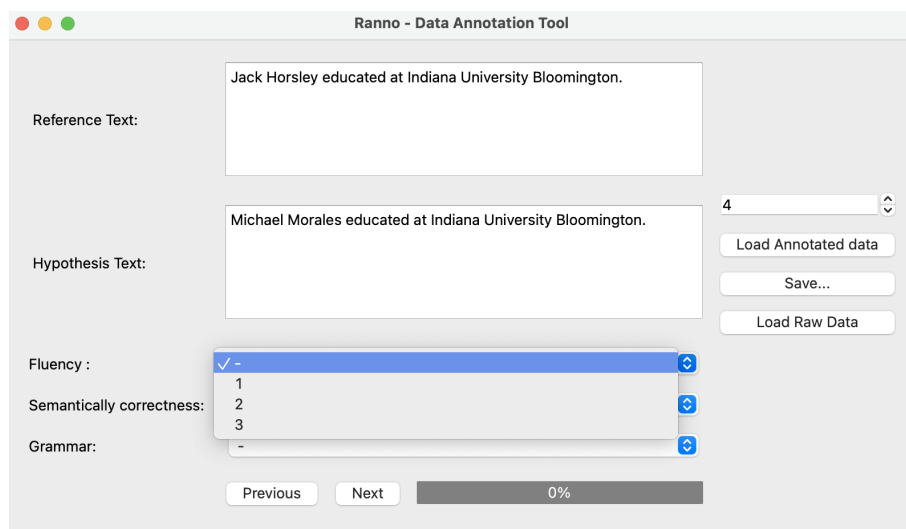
Ranno - Data Annotation Tool

Reference Text:

Jack Horsley educated at Indiana University Bloomington.

Hypothesis Text:

Michael Morales educated at Indiana University Bloomington.

4

Load Annotated data

Save...

Load Raw Data

Fluency :

✓ -
1
2
3

Semantically correctness:

Grammar:

-

Previous

Next

0%